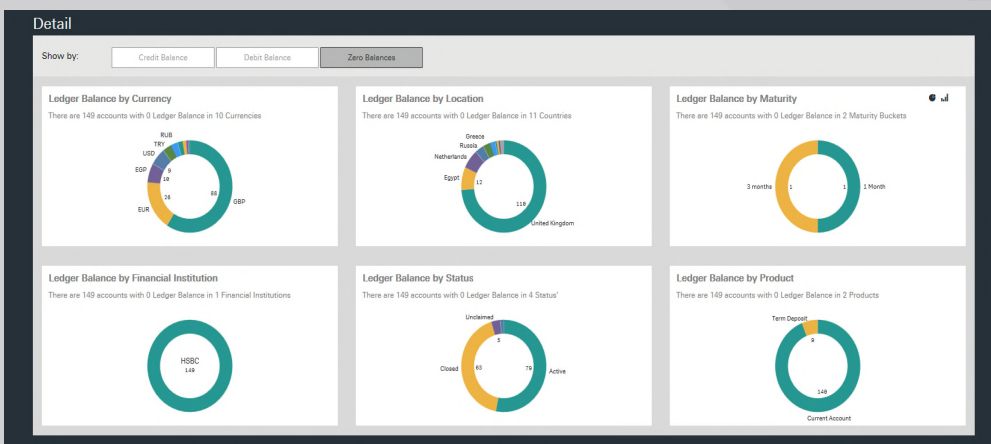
Detail

Show by:

Credit Balance

Debit Balance

Zero Balances

Ledger Balance by Currency

There are 149 accounts with 0 Ledger Balance in 10 Currencies

RUB
TRY
USD
EGP
9
10
EUR
26
88
GBP

Ledger Balance by Location

There are 149 accounts with 0 Ledger Balance in 11 Countries

Greece
Russia
Netherlands
Egypt
12
118
United Kingdom

Ledger Balance by Maturity

There are 149 accounts with 0 Ledger Balance in 2 Maturity Buckets

3 months
1
1
1 Month

Ledger Balance by Financial Institution

There are 149 accounts with 0 Ledger Balance in 1 Financial Institutions

HSBC
149

Ledger Balance by Status

There are 149 accounts with 0 Ledger Balance in 4 Status'

Unclaimed
5
Closed
65
79
Active

Ledger Balance by Product

There are 149 accounts with 0 Ledger Balance in 2 Products

Term Deposit
9
149
Current Account